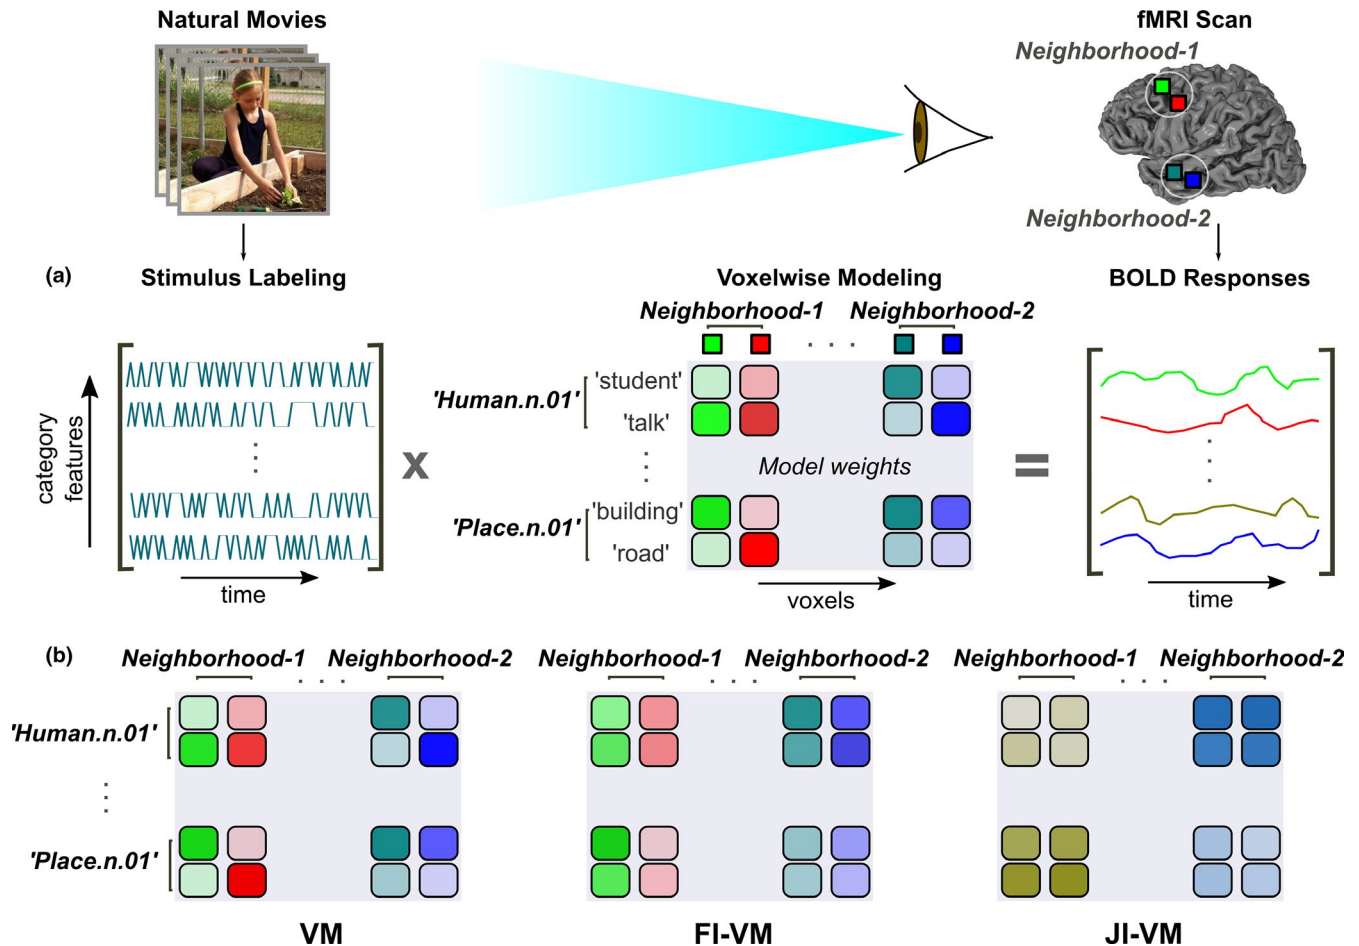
Natural Movies

fMRI Scan

Neighborhood-1

Neighborhood-2

(a)

Stimulus Labeling

Voxelwise Modeling

BOLD Responses

category features

time

x

Neighborhood-1 Neighborhood-2

'Human.n.01' 'student' 'talk'

Model weights

'Place.n.01' 'building' 'road'

voxels

=

time

(b)

Neighborhood-1 Neighborhood-2

'Human.n.01'

'Place.n.01'

VM

Neighborhood-1 Neighborhood-2

FI-VM

Neighborhood-1 Neighborhood-2

JI-VM